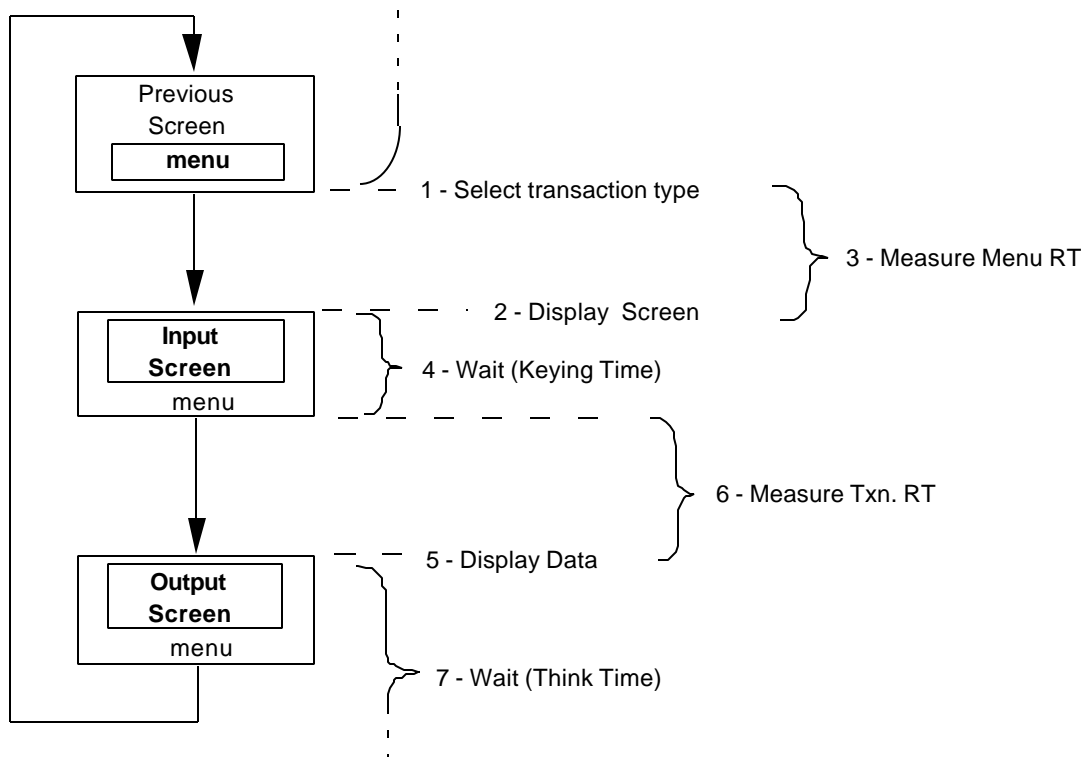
Previous Screen

menu

1 - Select transaction type

3 - Measure Menu RT

Input Screen

menu

2 - Display Screen

4 - Wait (Keying Time)

6 - Measure Txn. RT

Output Screen

menu

5 - Display Data

7 - Wait (Think Time)